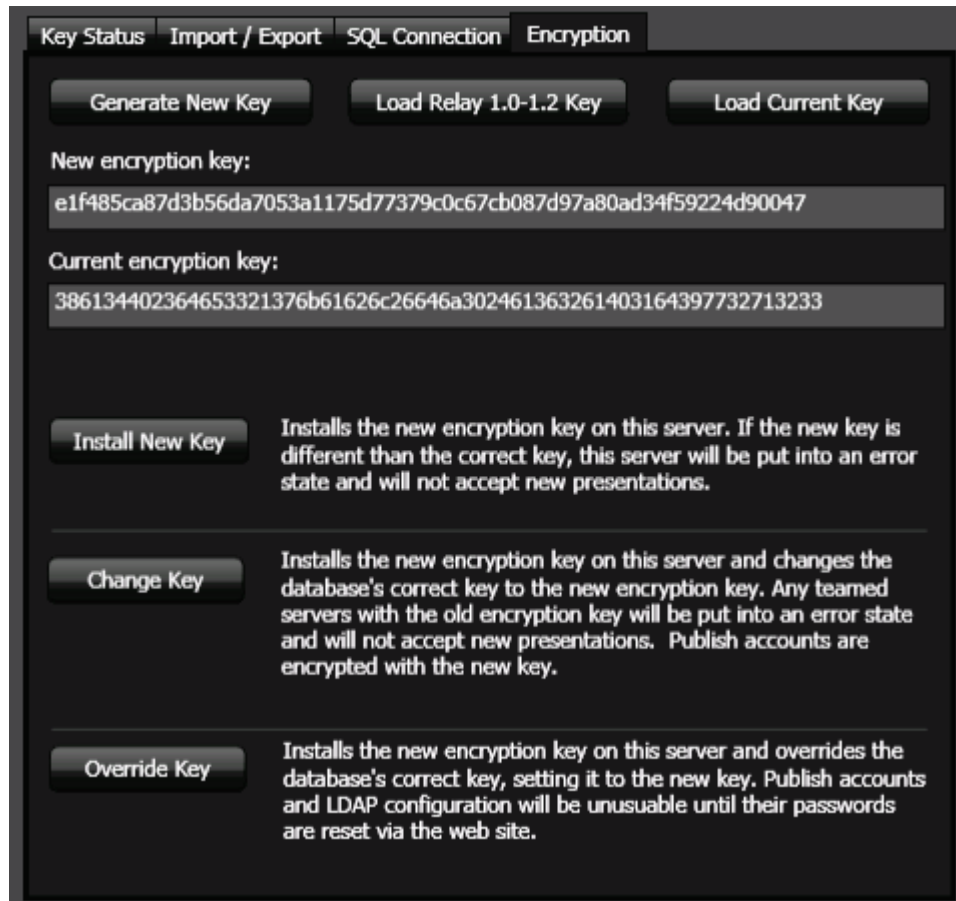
Key Status | Import / Export | SQL Connection | Encryption

Generate New Key

Load Relay 1.0-1.2 Key

Load Current Key

New encryption key:

e1f485ca87d3b56da7053a1175d77379c0c67cb087d97a80ad34f59224d90047

Current encryption key:

38613440236465332137​6b61626c26646a302461363261403164397732713233

Install New Key

Installs the new encryption key on this server. If the new key is different than the correct key, this server will be put into an error state and will not accept new presentations.

Change Key

Installs the new encryption key on this server and changes the database's correct key to the new encryption key. Any teamed servers with the old encryption key will be put into an error state and will not accept new presentations. Publish accounts are encrypted with the new key.

Override Key

Installs the new encryption key on this server and overrides the database's correct key, setting it to the new key. Publish accounts and LDAP configuration will be unusuable until their passwords are reset via the web site.